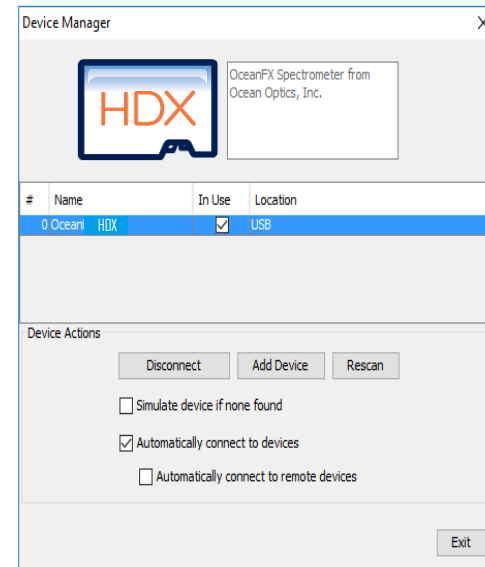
Device Manager

X

HDX

OceanFX Spectrometer from Ocean Optics, Inc.

| # | Name | In Use | Location |
|---|---|---|---|
| 0 | OceanI HDX | ☑ | USB |

Device Actions

Disconnect

Add Device

Rescan

Simulate device if none found

Automatically connect to devices

Automatically connect to remote devices

Exit